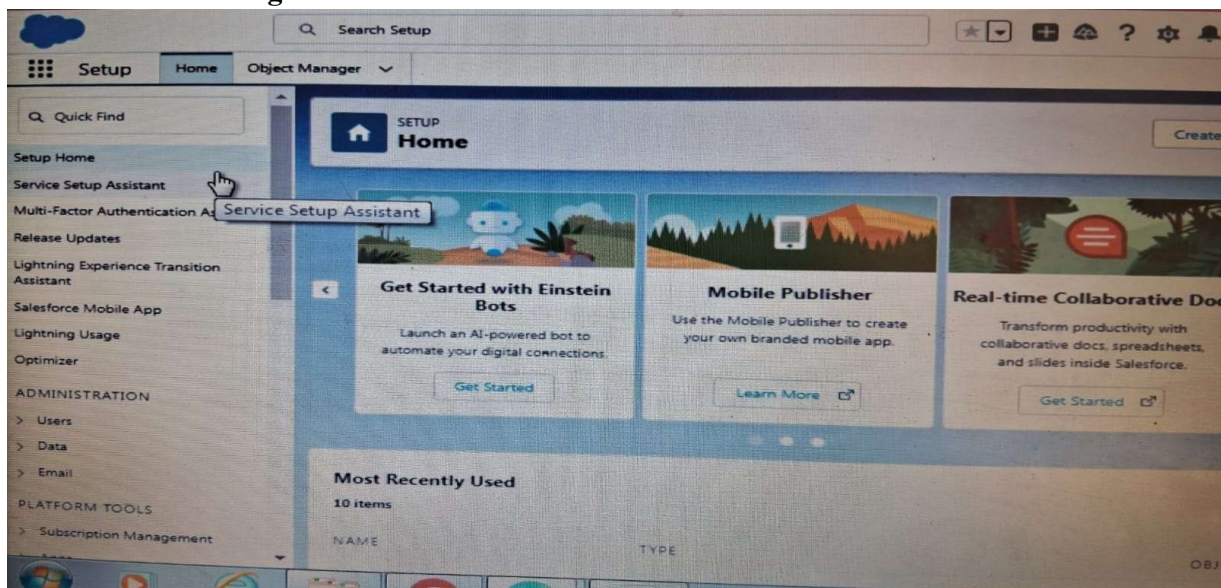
Search Setup

Setup Home Object Manager

Quick Find

Setup Home
Service Setup Assistant
Multi-Factor Authentication As Service Setup Assistant
Release Updates
Lightning Experience Transition Assistant
Salesforce Mobile App
Lightning Usage
Optimizer
ADMINISTRATION
Users
Data
Email
PLATFORM TOOLS
Subscription Management

SETUP
Home

Create

Get Started with Einstein Bots
Launch an AI-powered bot to automate your digital connections.
Get Started

Mobile Publisher
Use the Mobile Publisher to create your own branded mobile app.
Learn More

Real-time Collaborative Do
Transform productivity with collaborative docs, spreadsheets, and slides inside Salesforce.
Get Started

Most Recently Used
10 items

NAME
TYPE
OBJ